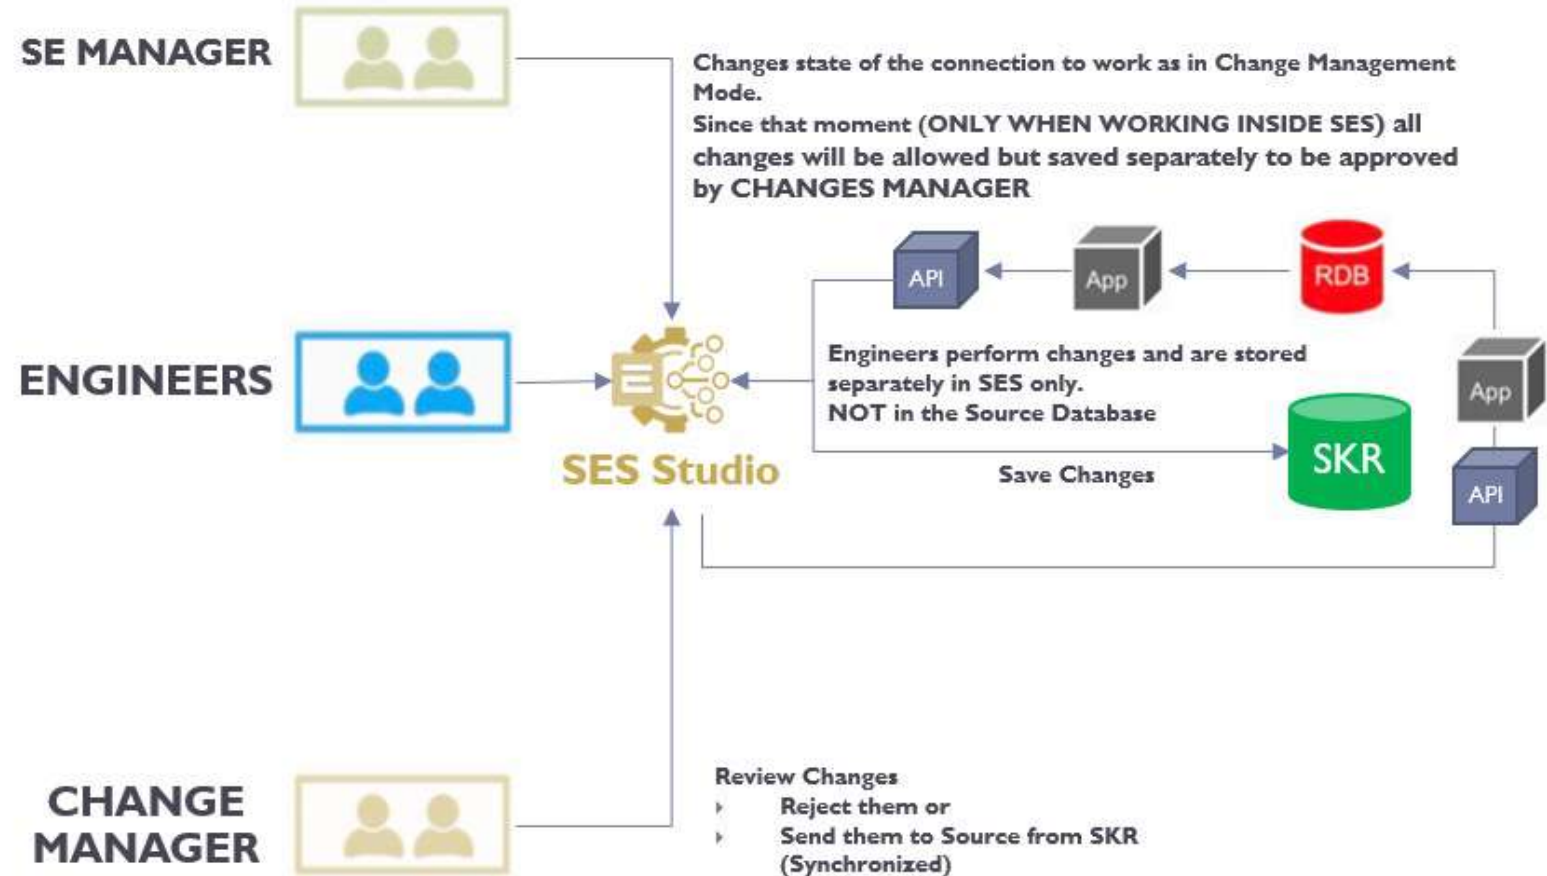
SE MANAGER

Changes state of the connection to work as in Change Management Mode.
Since that moment (ONLY WHEN WORKING INSIDE SES) all changes will be allowed but saved separately to be approved by CHANGES MANAGER

API

App

RDB

ENGINEERS

SES Studio

Engineers perform changes and are stored separately in SES only.
NOT in the Source Database

App

SKR

Save Changes

API

CHANGE MANAGER

Review Changes
Reject them or
Send them to Source from SKR (Synchronized)